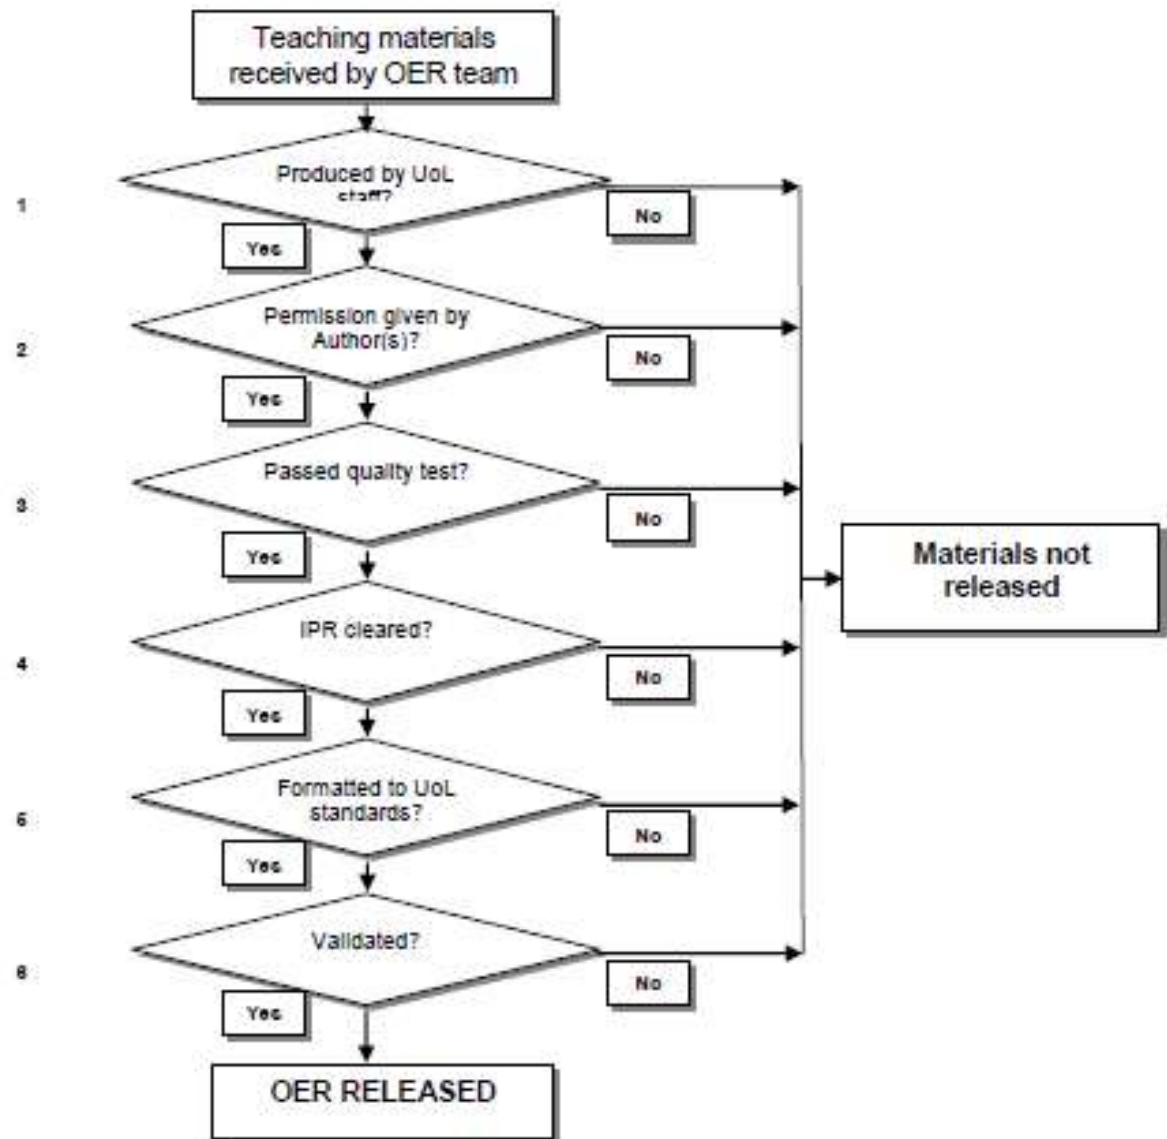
Teaching materials received by OER team

1

Produced by UoL staff?

No

Yes

2

Permission given by Author(s)?

No

Yes

3

Passed quality test?

No

Yes

Materials not released

4

IPR cleared?

No

Yes

5

Formatted to UoL standards?

No

Yes

6

Validated?

No

Yes

OER RELEASED